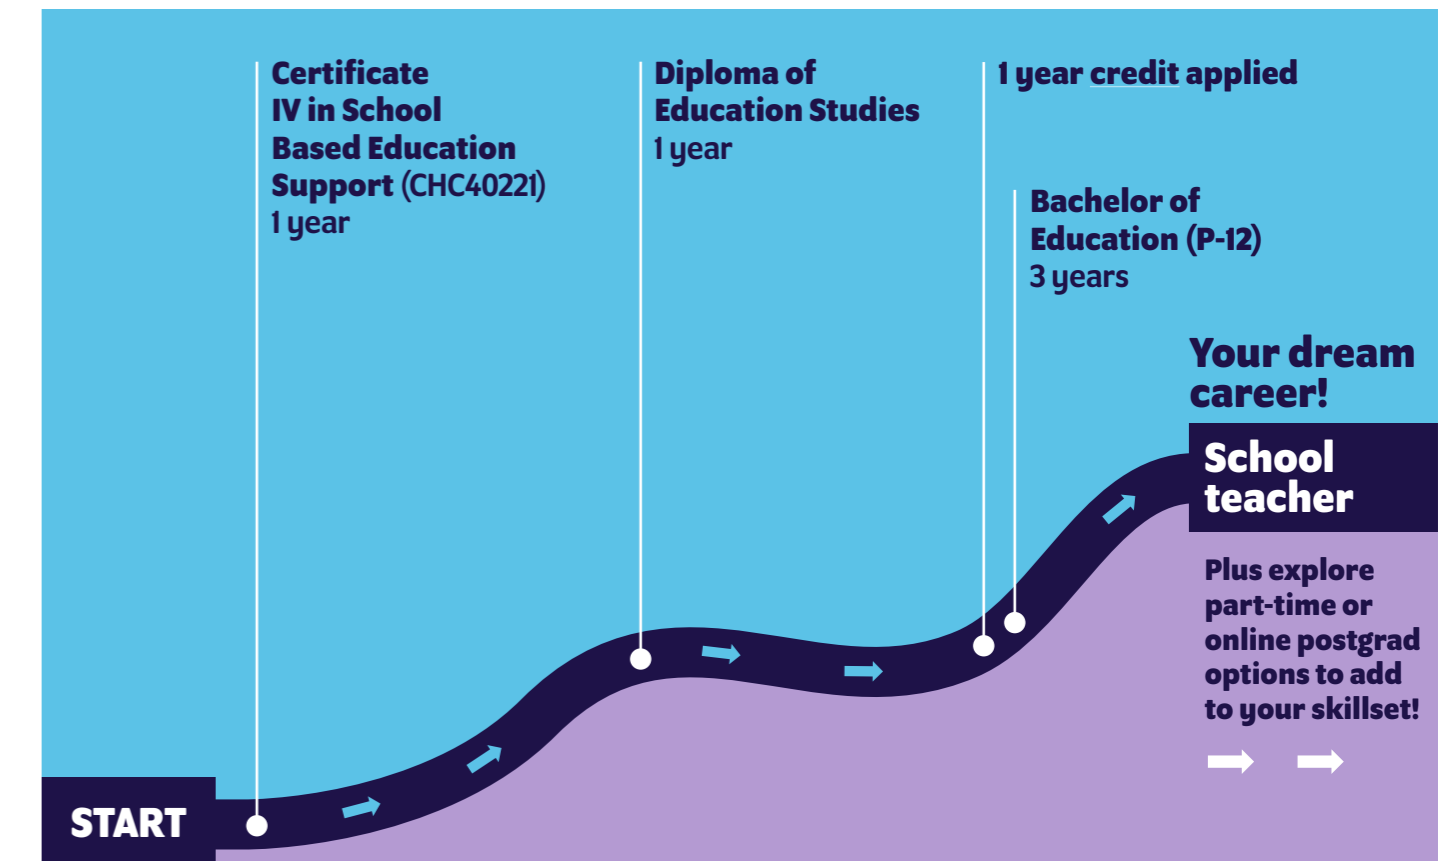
Certificate IV in School Based Education Support (CHC40221)
1 year

Diploma of Education Studies
1 year

1 year credit applied

Bachelor of Education (P-12)
3 years

Your dream career!

School teacher

Plus explore part-time or online postgrad options to add to your skillset!

START